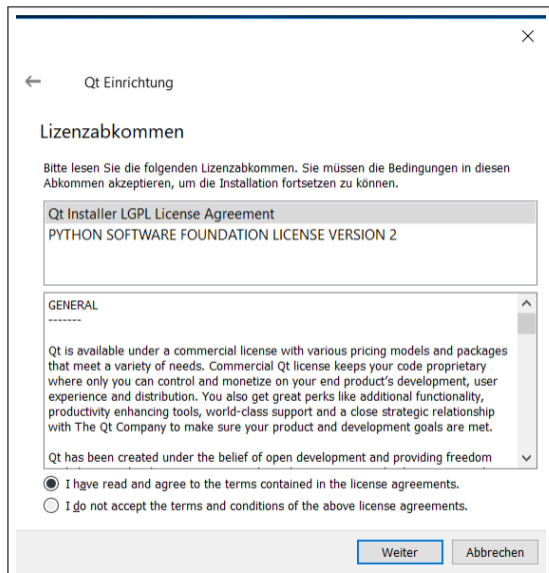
Qt Einrichtung

Lizenzabkommen

Bitte lesen Sie die folgenden Lizenzabkommen. Sie müssen die Bedingungen in diesen Abkommen akzeptieren, um die Installation fortsetzen zu können.

Qt Installer LGPL License Agreement
PYTHON SOFTWARE FOUNDATION LICENSE VERSION 2

GENERAL
-------

Qt is available under a commercial license with various pricing models and packages that meet a variety of needs. Commercial Qt license keeps your code proprietary where only you can control and monetize on your end product's development, user experience and distribution. You also get great perks like additional functionality, productivity enhancing tools, world-class support and a close strategic relationship with The Qt Company to make sure your product and development goals are met.

Qt has been created under the belief of open development and providing freedom

I have read and agree to the terms contained in the license agreements.
I do not accept the terms and conditions of the above license agreements.

Weiter
Abbrechen